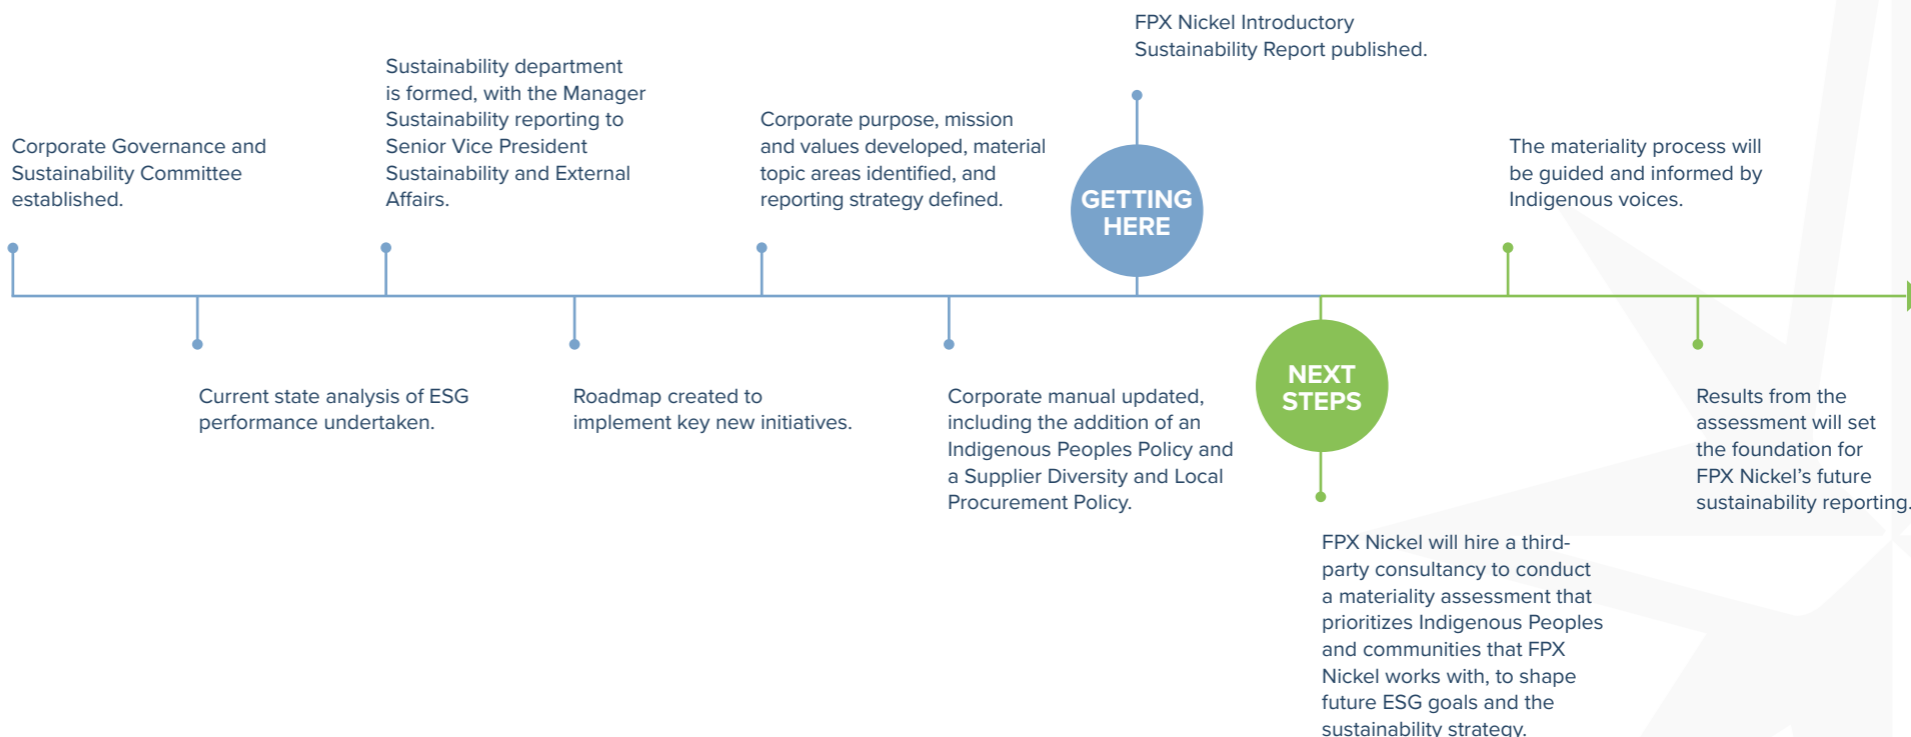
Corporate Governance and Sustainability Committee established.

Current state analysis of ESG performance undertaken.

Sustainability department is formed, with the Manager Sustainability reporting to Senior Vice President Sustainability and External Affairs.

Roadmap created to implement key new initiatives.

Corporate purpose, mission and values developed, material topic areas identified, and reporting strategy defined.

Corporate manual updated, including the addition of an Indigenous Peoples Policy and a Supplier Diversity and Local Procurement Policy.

FPX Nickel Introductory Sustainability Report published.

GETTING HERE

NEXT STEPS

FPX Nickel will hire a third-party consultancy to conduct a materiality assessment that prioritizes Indigenous Peoples and communities that FPX Nickel works with, to shape future ESG goals and the sustainability strategy.

The materiality process will be guided and informed by Indigenous voices.

Results from the assessment will set the foundation for FPX Nickel's future sustainability reporting.